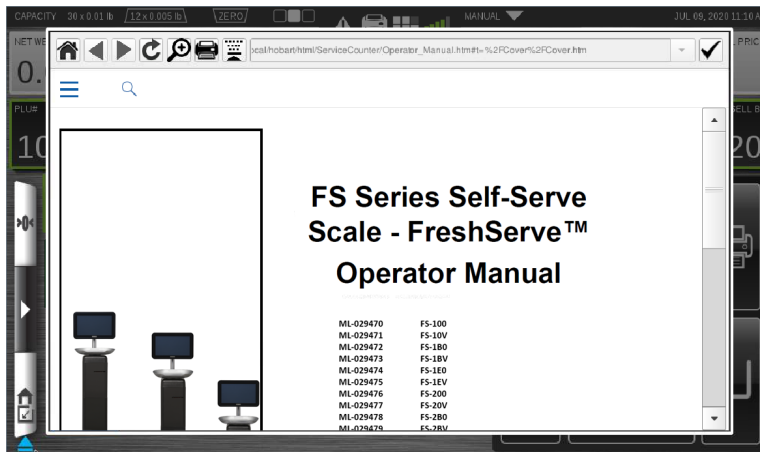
CAPACITY 30 x 0.01 lb 12 x 0.005 lb ZERO

MANUAL

JUL 09, 2020 11:10 A

NET WE

0.

PLU#

10

PRICE

SELL B

20

ocal/hobart/html/ServiceCounter/Operator_Manual.htm#t=%2FCover%2FCover.htm

FS Series Self-Serve Scale - FreshServe™

Operator Manual

| | |
|---|---|
| ML-029470 | FS-100 |
| ML-029471 | FS-10V |
| ML-029472 | FS-1B0 |
| ML-029473 | FS-1BV |
| ML-029474 | FS-1E0 |
| ML-029475 | FS-1EV |
| ML-029476 | FS-200 |
| ML-029477 | FS-20V |
| ML-029478 | FS-2B0 |
| ML-029479 | FS-2BV |